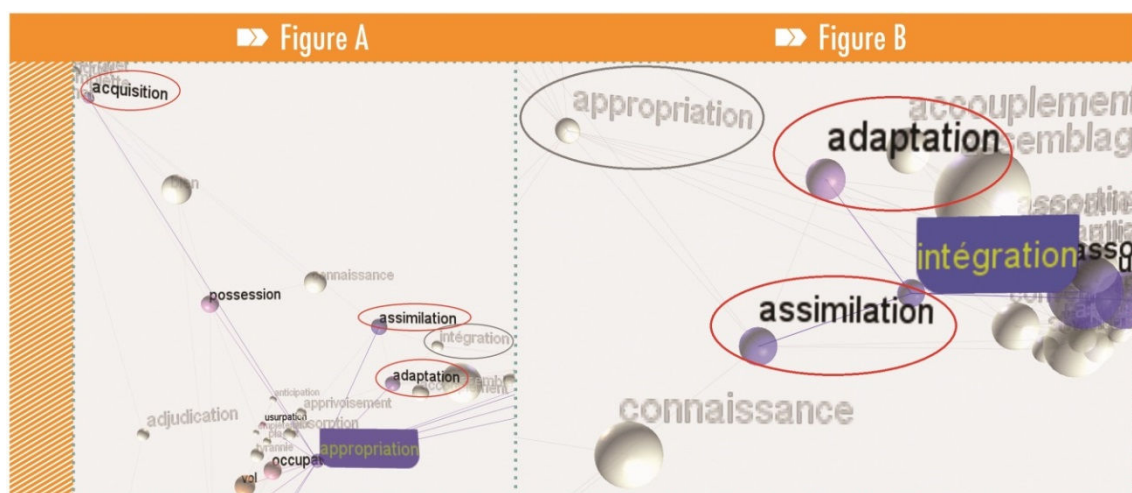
Figure A

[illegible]
acquisition
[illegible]
possession
connaissance
assimilation
intégration
adaptation
anticipation
apprivoisement
adjudication
usurpation
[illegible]
occuper
appropriation
vol

Figure B

appropriation
accouplement
adaptation
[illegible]emblag
intégration
asso
assimilation
connaissance